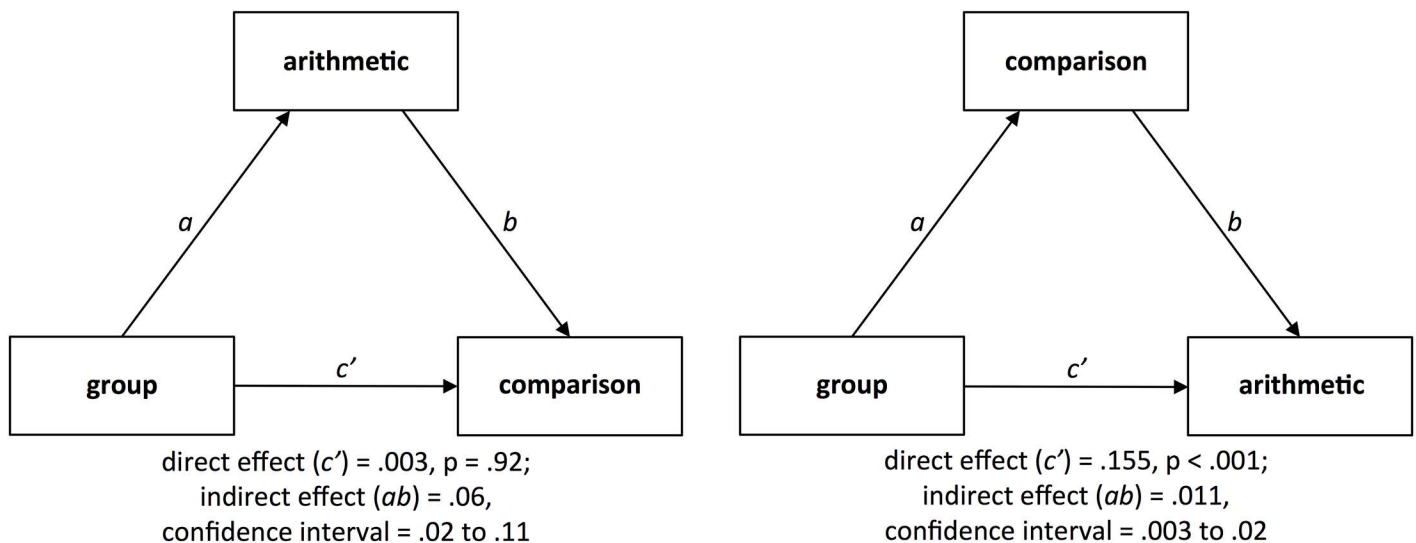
arithmetic

a

b

group

c'

comparison

direct effect (c') = .003, p = .92;
indirect effect (ab) = .06,
confidence interval = .02 to .11

comparison

a

b

group

c'

arithmetic

direct effect (c') = .155, p < .001;
indirect effect (ab) = .011,
confidence interval = .003 to .02